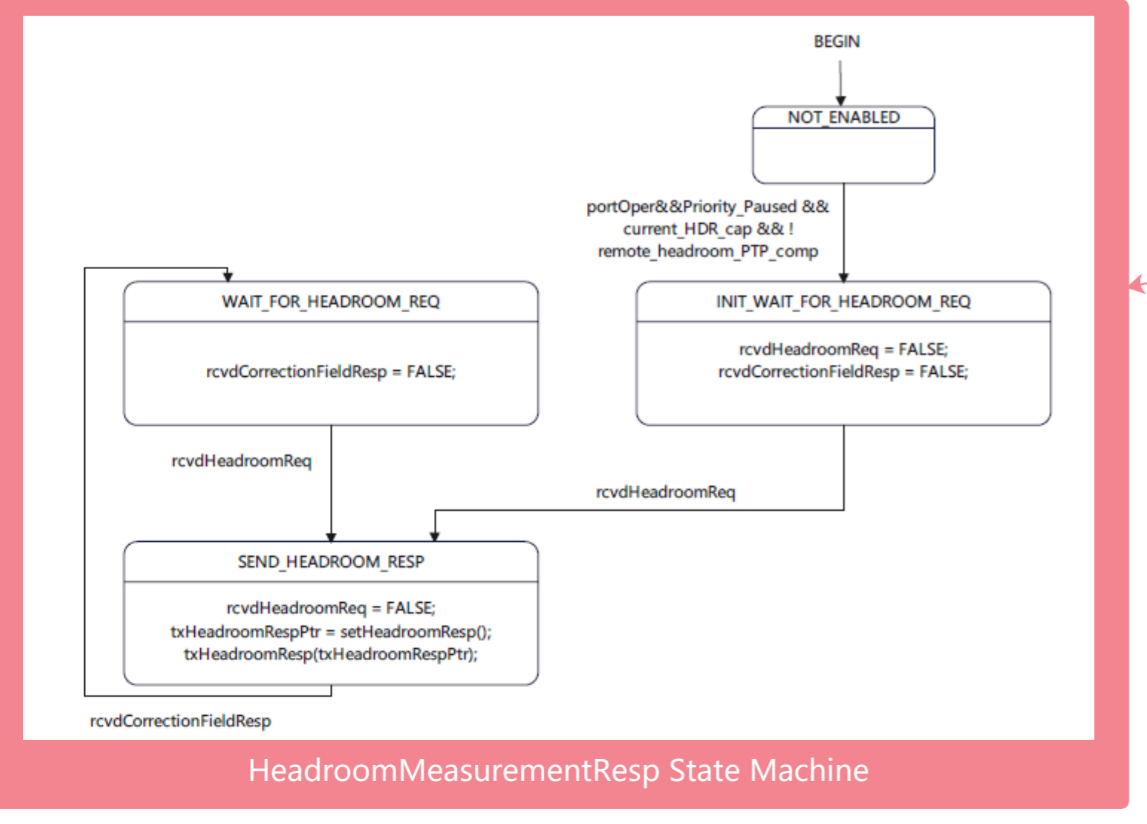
BEGIN

NOT_ENABLED

portOper&&Priority_Paused && current_HDR_cap && ! remote_headroom_PTP_comp

WAIT_FOR_HEADROOM_REQ

rcvdCorrectionFieldResp = FALSE;

INIT_WAIT_FOR_HEADROOM_REQ

rcvdHeadroomReq = FALSE;
rcvdCorrectionFieldResp = FALSE;

rcvdHeadroomReq

rcvdHeadroomReq

SEND_HEADROOM_RESP

rcvdHeadroomReq = FALSE;
txHeadroomRespPtr = setHeadroomResp();
txHeadroomResp(txHeadroomRespPtr);

rcvdCorrectionFieldResp

HeadroomMeasurementResp State Machine